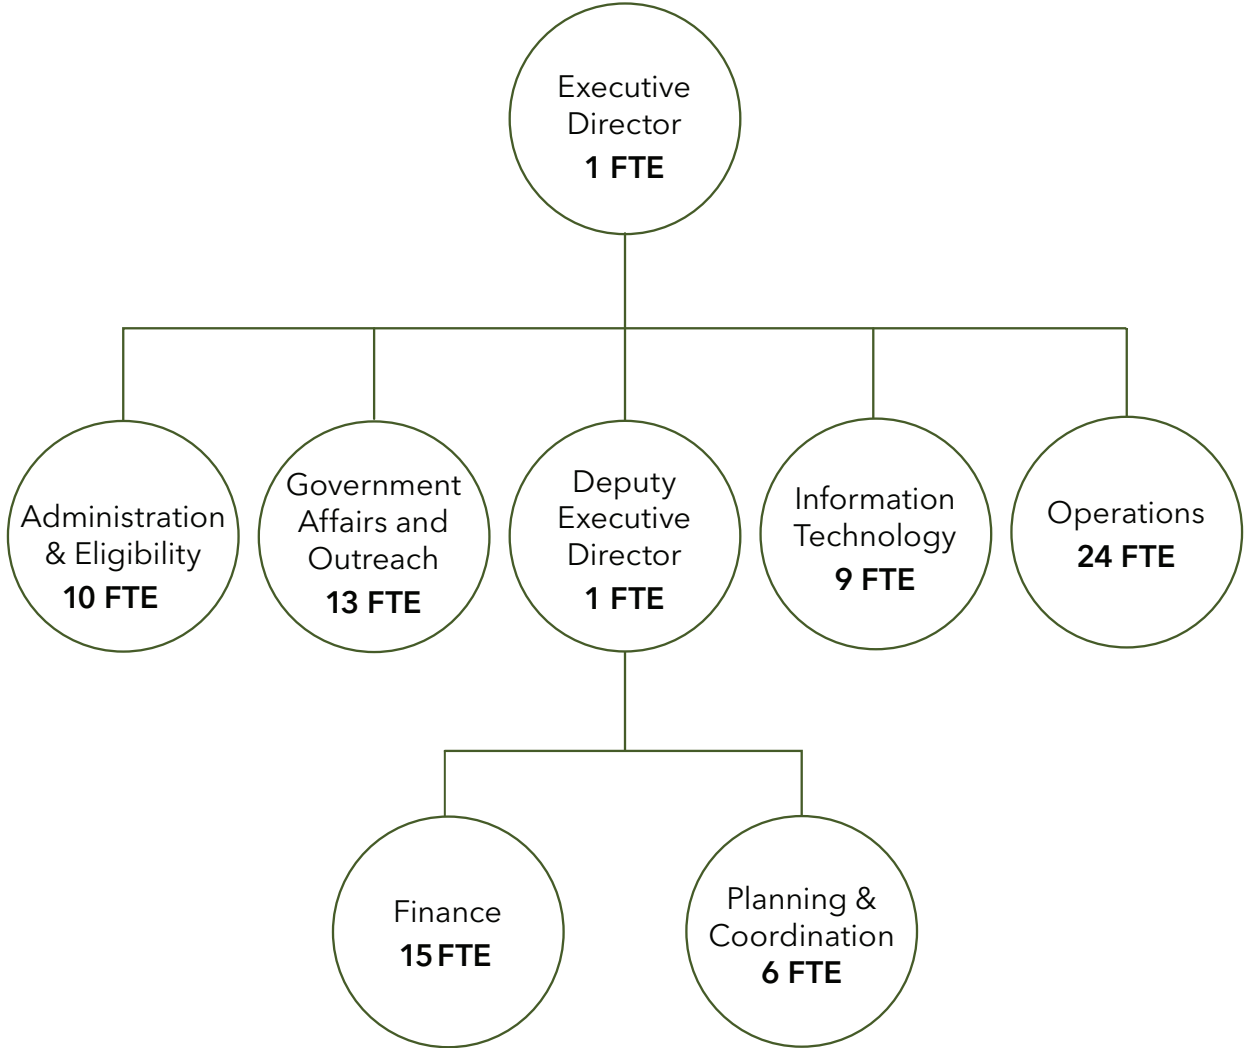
Executive Director
1 FTE

Administration & Eligibility
10 FTE

Government Affairs and Outreach
13 FTE

Deputy Executive Director
1 FTE

Information Technology
9 FTE

Operations
24 FTE

Finance
15 FTE

Planning & Coordination
6 FTE